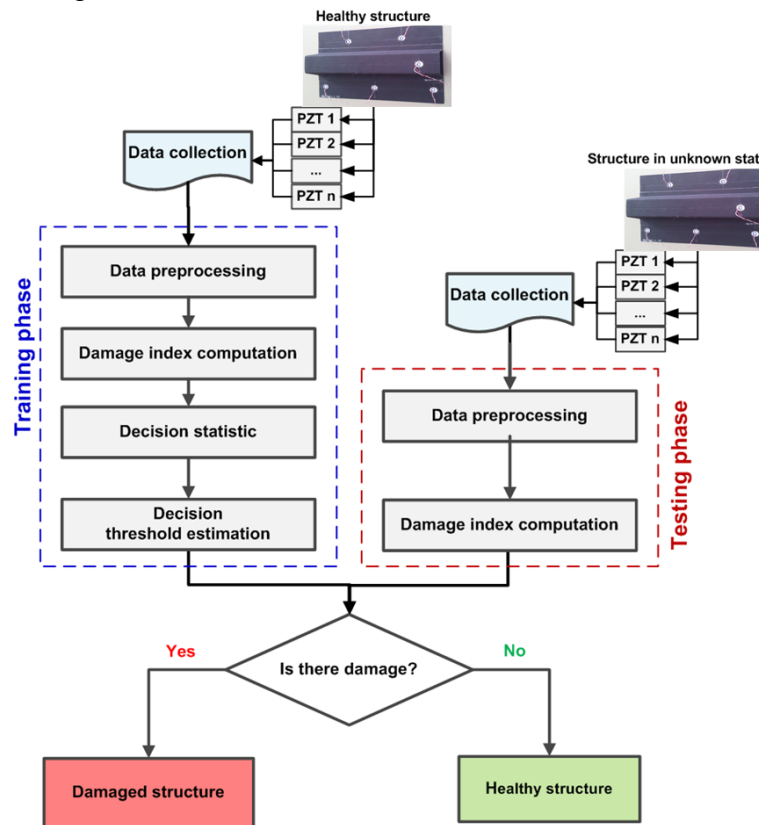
Healthy structure

PZT 1
PZT 2
...
PZT n

Data collection

Structure in unknown stat

Training phase

Data preprocessing

Damage index computation

Decision statistic

Decision threshold estimation

PZT 1
PZT 2
...
PZT n

Data collection

Testing phase

Data preprocessing

Damage index computation

Yes

Is there damage?

No

Damaged structure

Healthy structure